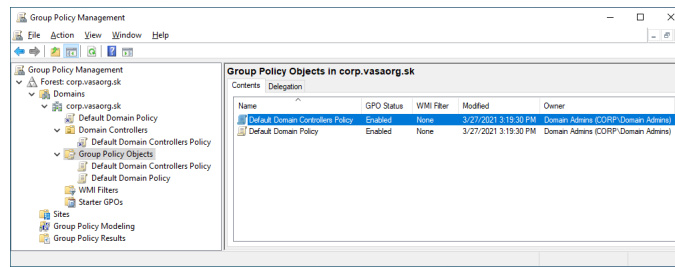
Group Policy Management

File Action View Window Help

Group Policy Management
Forest: corp.vasaorg.sk
Domains
corp.vasaorg.sk
Default Domain Policy
Domain Controllers
Default Domain Controllers Policy
Group Policy Objects
Default Domain Controllers Policy
Default Domain Policy
WMI Filters
Starter GPOs
Sites
Group Policy Modeling
Group Policy Results

Group Policy Objects in corp.vasaorg.sk

Contents Delegation

| Name | GPO Status | WMI Filter | Modified | Owner |
|---|---|---|---|---|
| Default Domain Controllers Policy | Enabled | None | 3/27/2021 3:19:30 PM | Domain Admins (CORP\Domain Admins) |
| Default Domain Policy | Enabled | None | 3/27/2021 3:19:30 PM | Domain Admins (CORP\Domain Admins) |